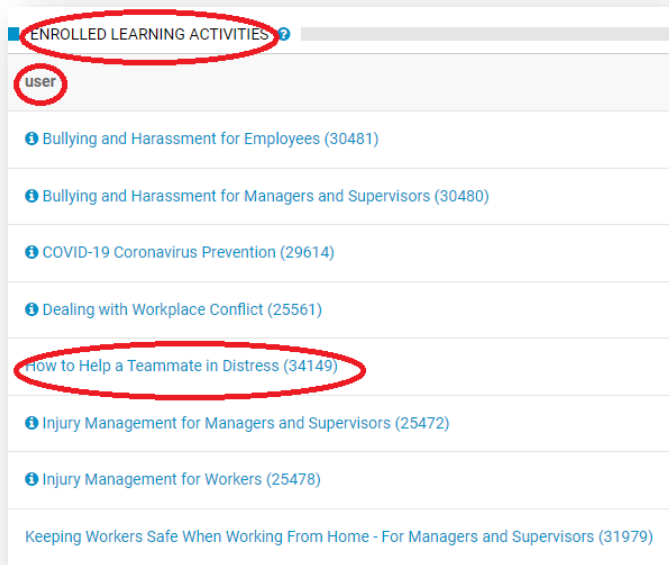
ENROLLED LEARNING ACTIVITIES

user

Bullying and Harassment for Employees (30481)

Bullying and Harassment for Managers and Supervisors (30480)

COVID-19 Coronavirus Prevention (29614)

Dealing with Workplace Conflict (25561)

How to Help a Teammate in Distress (34149)

Injury Management for Managers and Supervisors (25472)

Injury Management for Workers (25478)

Keeping Workers Safe When Working From Home - For Managers and Supervisors (31979)